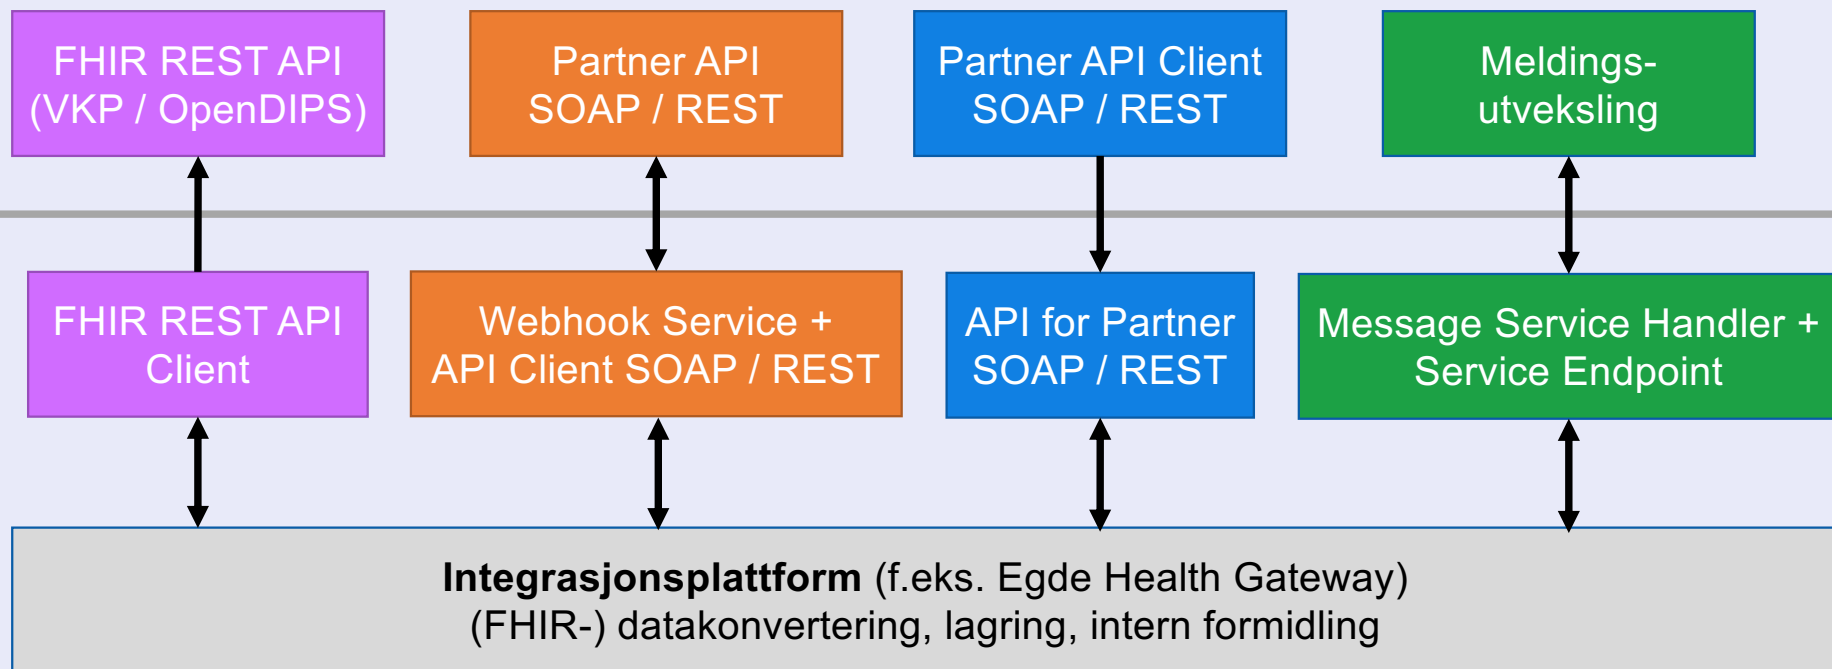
FHIR REST API
(VKP / OpenDIPS)

Partner API
SOAP / REST

Partner API Client
SOAP / REST

Meldingsutveksling

FHIR REST API
Client

Webhook Service +
API Client SOAP / REST

API for Partner
SOAP / REST

Message Service Handler +
Service Endpoint

**Integrasjonsplattform** (f.eks. Egde Health Gateway)
(FHIR-) datakonvertering, lagring, intern formidling